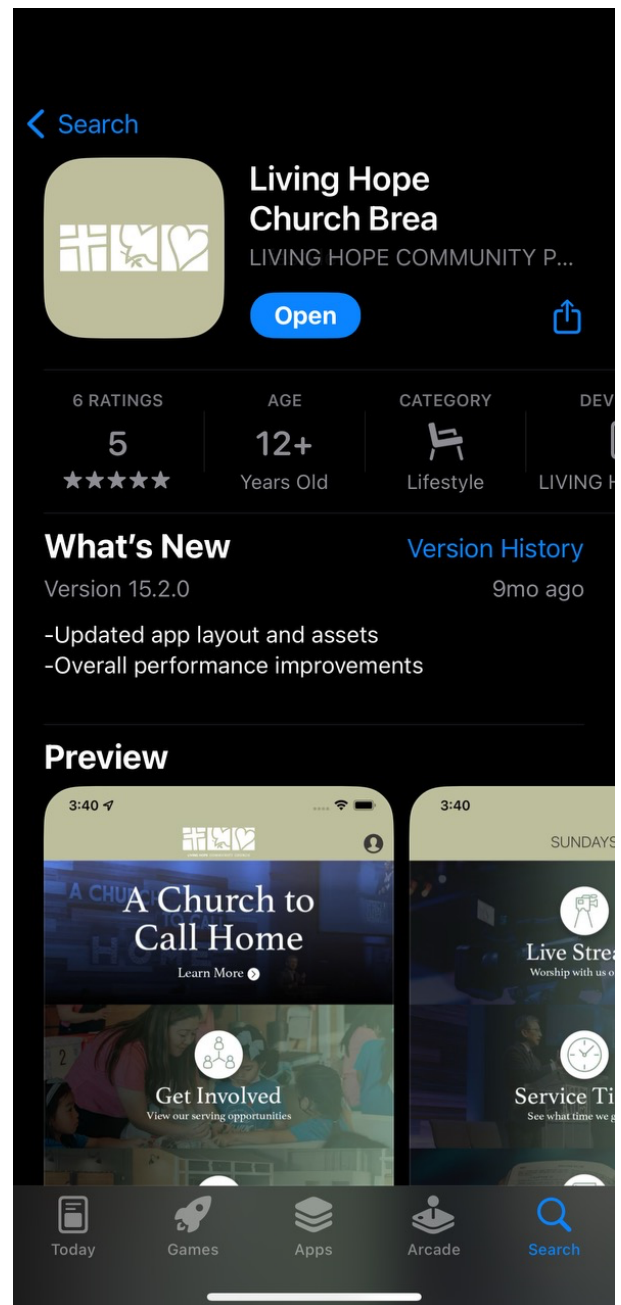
< Search

Living Hope Church Brea
LIVING HOPE COMMUNITY P...

Open

6 RATINGS
5
★★★★★

AGE
12+
Years Old

CATEGORY
Lifestyle

DEV
LIVING H

What's New
Version History
Version 15.2.0
9mo ago

-Updated app layout and assets
-Overall performance improvements

Preview

3:40

A CHU
A Church to Call Home
Learn More

Get Involved
View our serving opportunities

3:40
SUNDAYS
Live Strea
Worship with us o
Service Ti
See what time we g

Today
Games
Apps
Arcade
Search